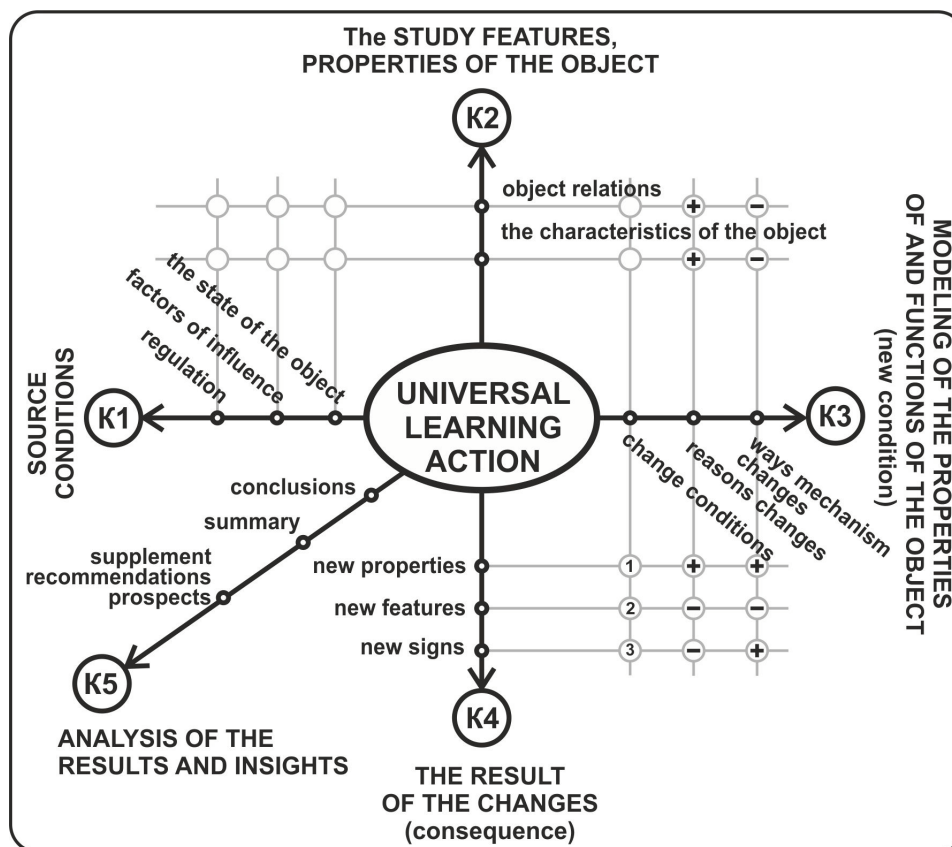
The STUDY FEATURES, PROPERTIES OF THE OBJECT

K2

object relations

the characteristics of the object

+ −

+ −

MODELING OF THE PROPERTIES OF AND FUNCTIONS OF THE OBJECT (new condition)

the state of the object

factors of influence

regulation

SOURCE CONDITIONS

K1

UNIVERSAL LEARNING ACTION

K3

ways mechanism changes

reasons changes

change conditions

conclusions

summary

supplement recommendations prospects

new properties

new features

new signs

1 + +

2 − −

3 − +

K5

ANALYSIS OF THE RESULTS AND INSIGHTS

K4

THE RESULT OF THE CHANGES (consequence)